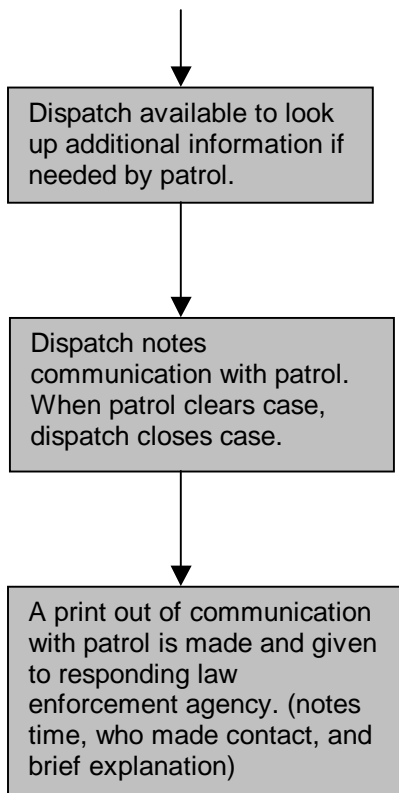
Dispatch available to look up additional information if needed by patrol.

Dispatch notes communication with patrol. When patrol clears case, dispatch closes case.

A print out of communication with patrol is made and given to responding law enforcement agency. (notes time, who made contact, and brief explanation)